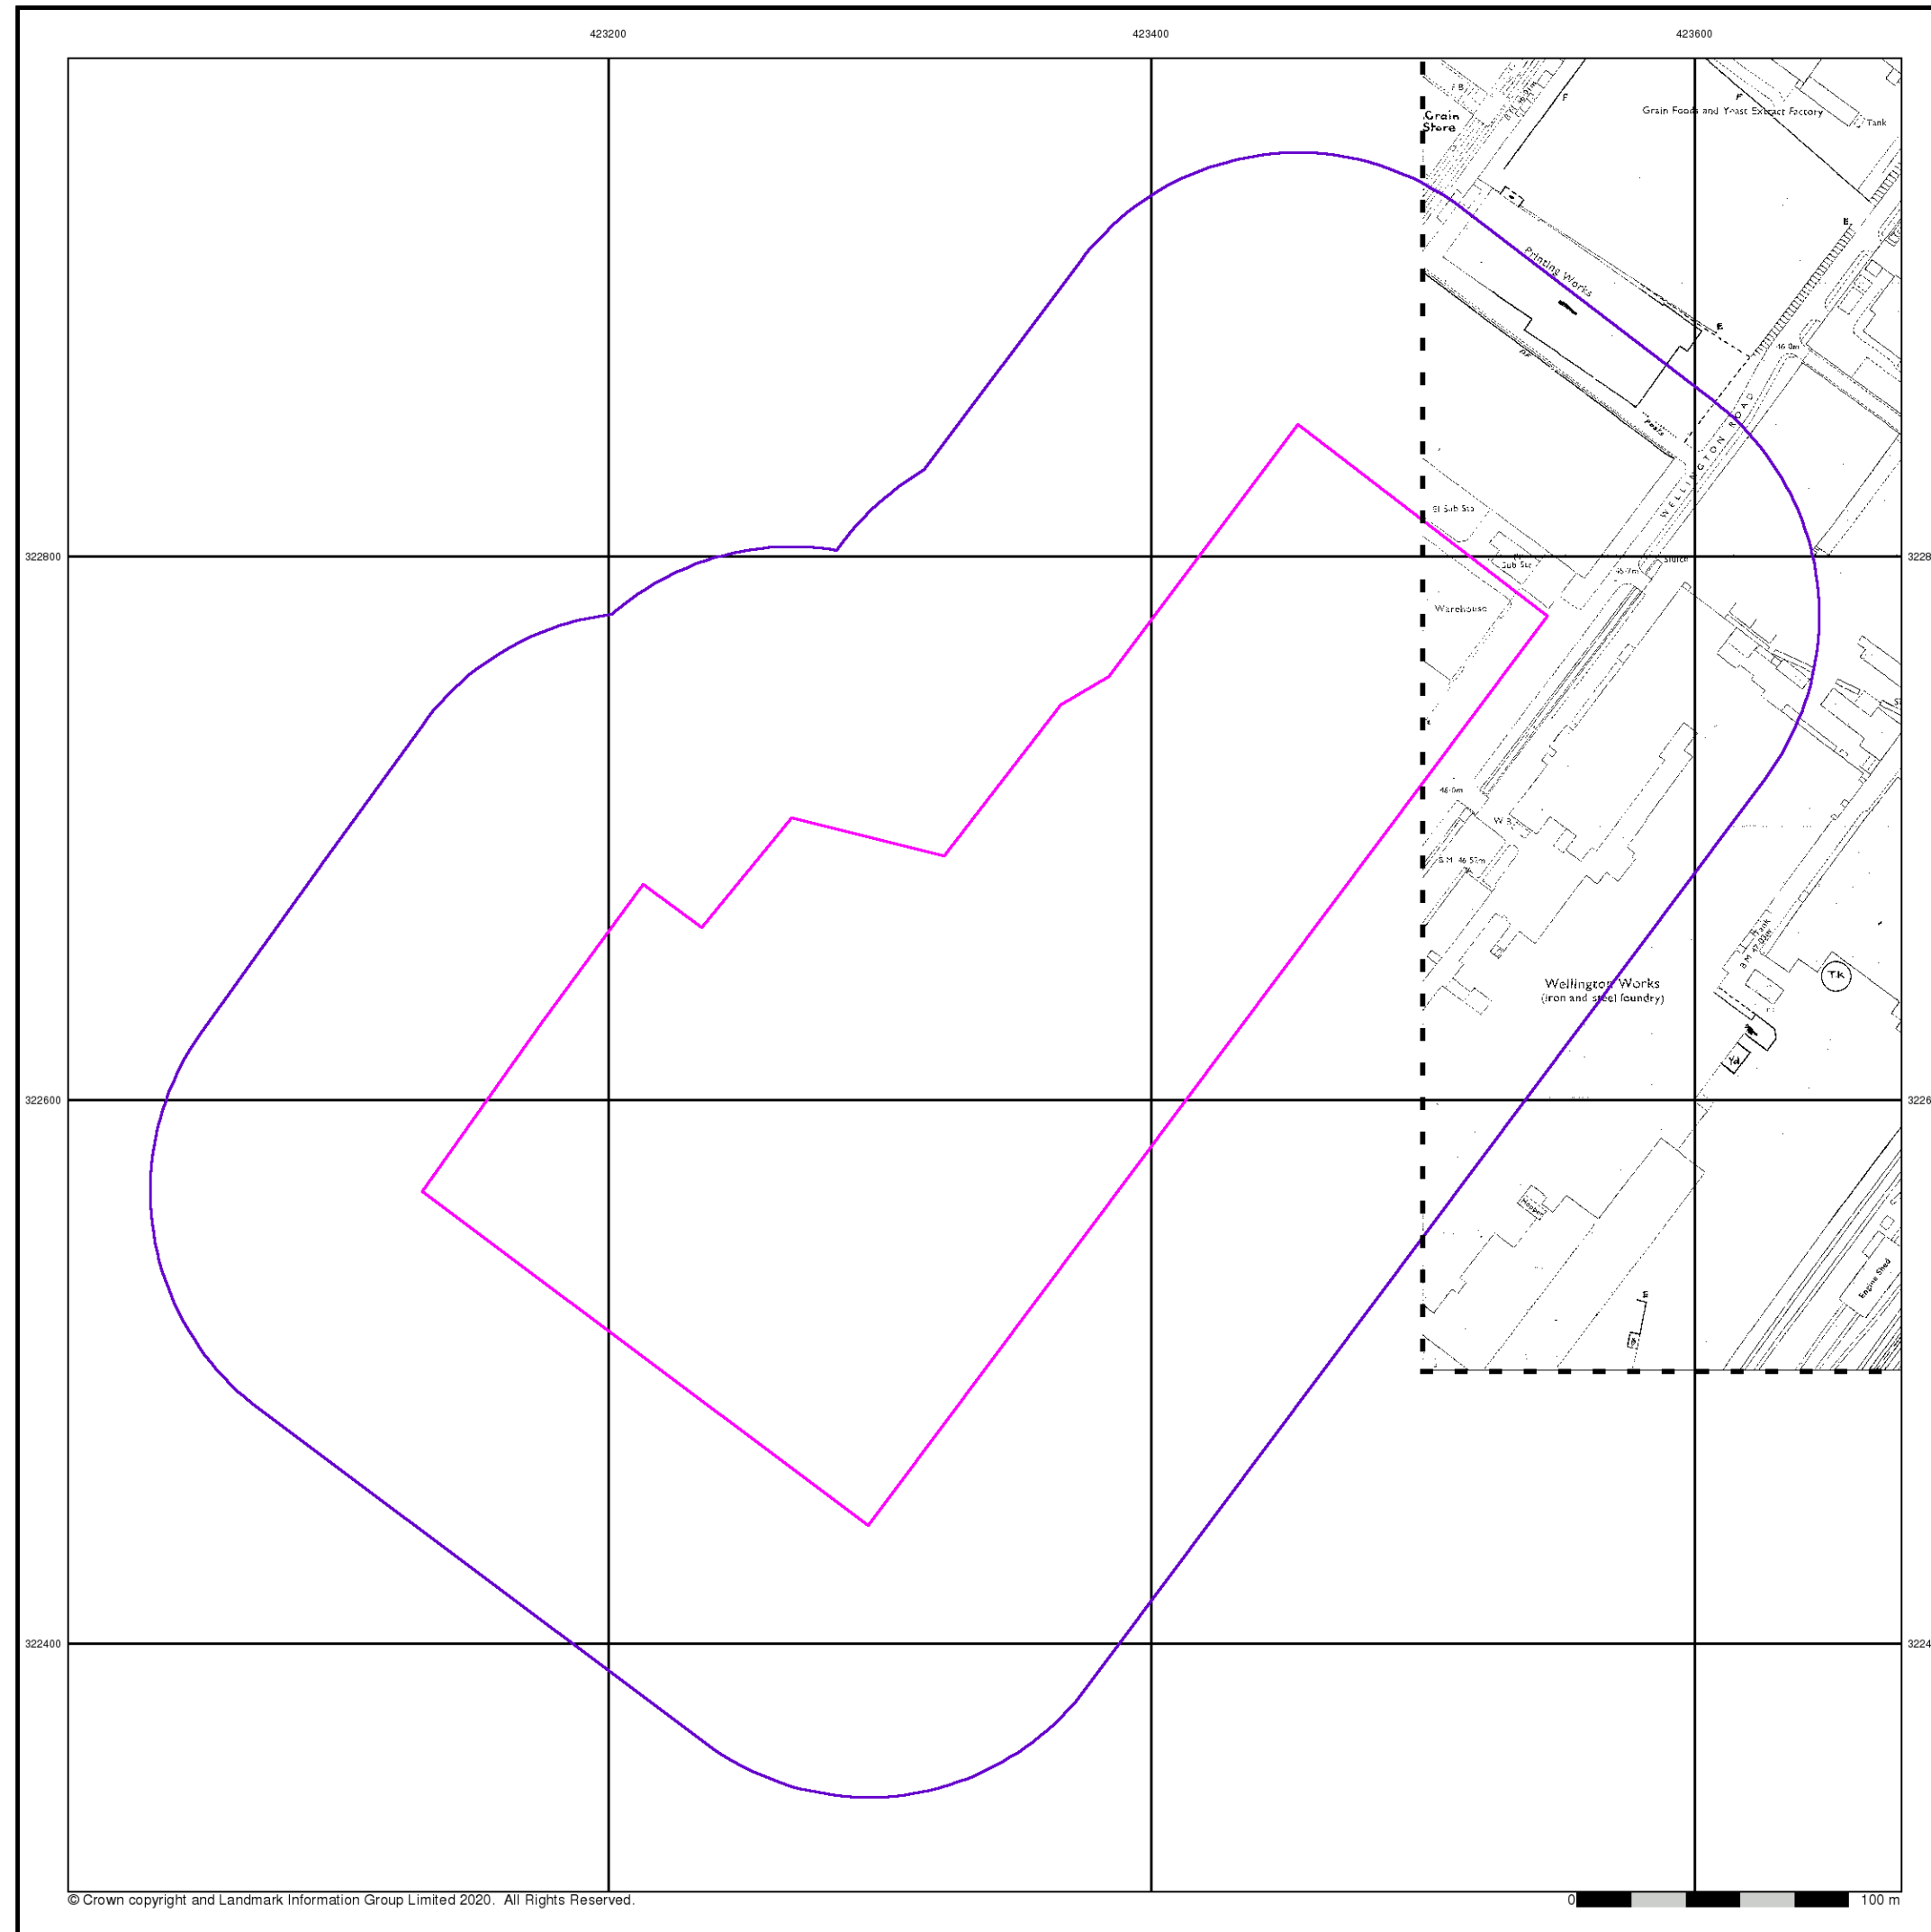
423200
423400
423600

Grain Store
Grain Foods and Yeast Extract Factory
Tank
Printing Works
46.0m
WELLINGTON ROAD
El Sub Sta
Sub Sta
Sluice
Warehouse
46.0m
W B
S.M. 46.55m
B.M. 47.03m
TK
Wellington Works
(iron and steel foundry)
Engine Shed

322800
322600
322400

© Crown copyright and Landmark Information Group Limited 2020. All Rights Reserved.
0
100 m